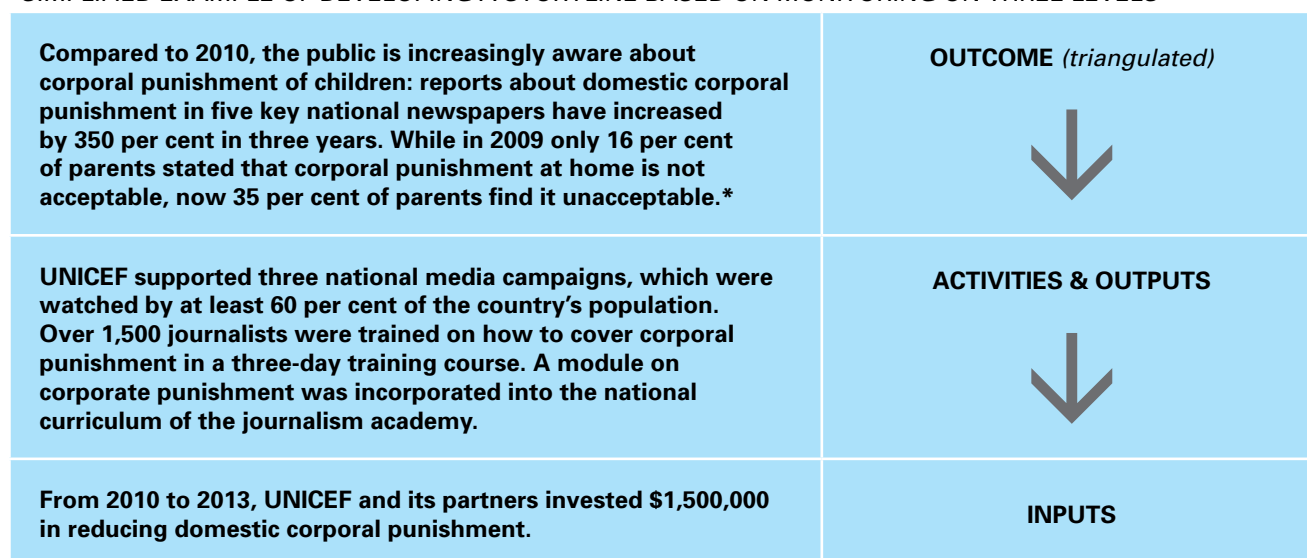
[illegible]

| | |
|---|---|
| Compared to 2010, the public is increasingly aware about corporal punishment of children: reports about domestic corporal punishment in five key national newspapers have increased by 350 per cent in three years. While in 2009 only 16 per cent of parents stated that corporal punishment at home is not acceptable, now 35 per cent of parents find it unacceptable.* | OUTCOME *(triangulated)* |
| UNICEF supported three national media campaigns, which were watched by at least 60 per cent of the country's population. Over 1,500 journalists were trained on how to cover corporal punishment in a three-day training course. A module on corporate punishment was incorporated into the national curriculum of the journalism academy. | ACTIVITIES & OUTPUTS |
| From 2010 to 2013, UNICEF and its partners invested \$1,500,000 in reducing domestic corporal punishment. | INPUTS |